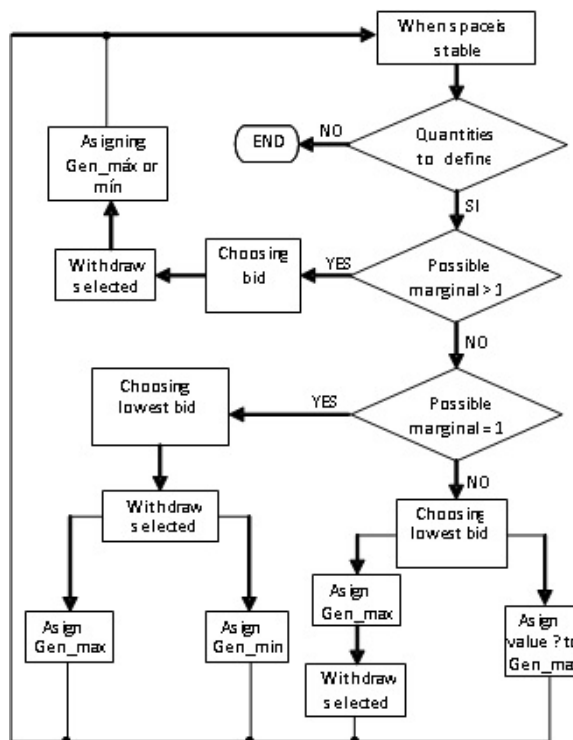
When space is stable

Quantities to define

NO

END

SI

Asigning Gen_máx or mín

Withdraw selected

Choosing bid

YES

Possible marginal > 1

NO

Choosing lowest bid

YES

Possible marginal = 1

NO

Withdraw selected

Choosing lowest bid

Asign Gen_max

Asign Gen_min

Asign Gen_max

Asign value ? t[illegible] Gen_ma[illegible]

Withdraw selected